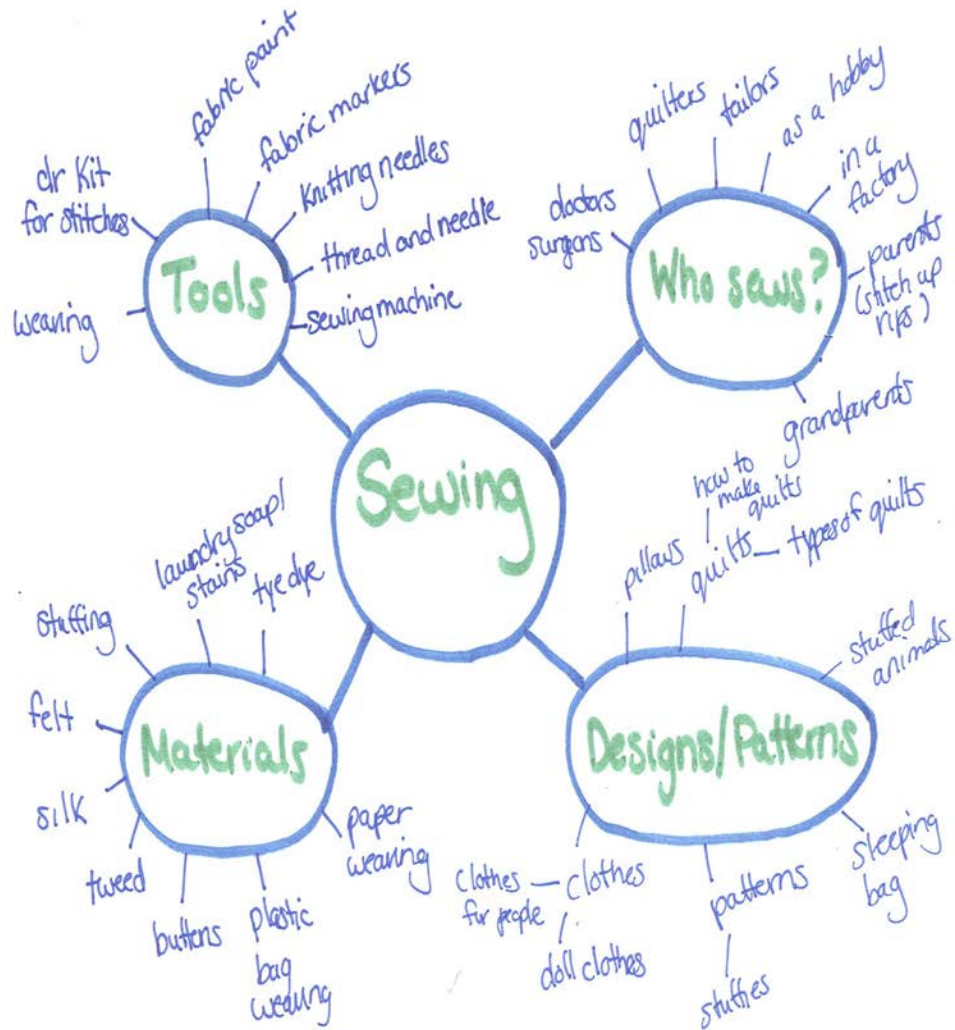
Sewing

Tools
fabric paint
fabric markers
knitting needles
thread and needle
sewing machine
dr kit for stitches
weaving

Who sews?
quilters
tailors
as a hobby
in a factory
parents (stitch up rips)
grandparents
doctors surgeons

Materials
stuffing
laundry soap/ stains
tye dye
felt
silk
tweed
buttons
plastic bag weaving
paper weaving

Designs/Patterns
pillows
quilts
how to make quilts
types of quilts
stuffed animals
sleeping bag
patterns
stuffies
clothes
clothes for people
doll clothes